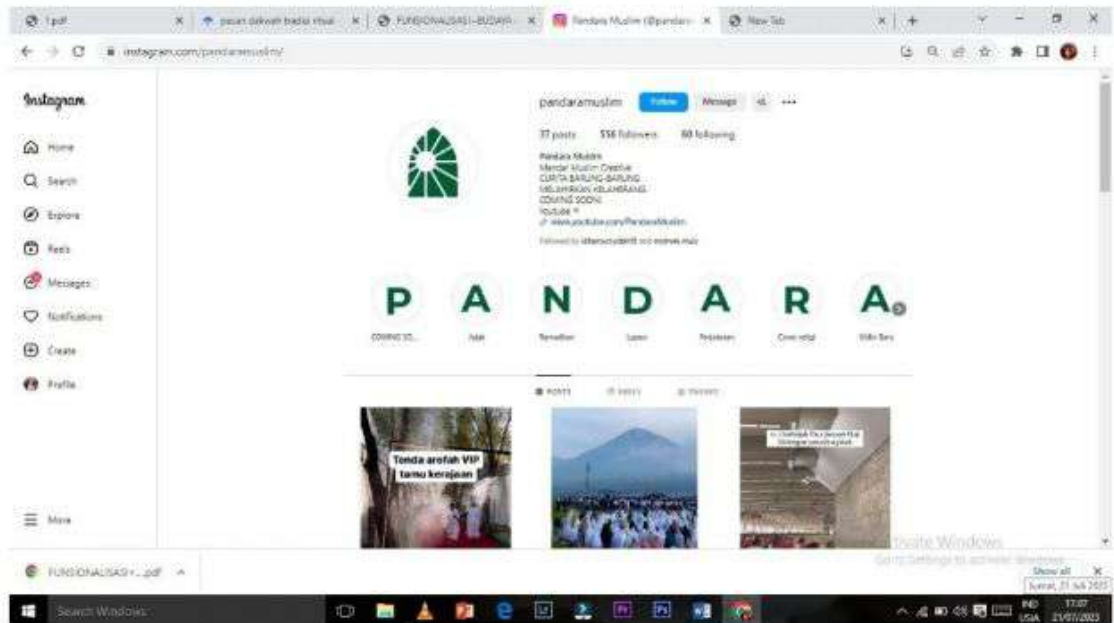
1.pdf | pesan dakwah budaya visual | FUNGSIONALISASI-BUDAYA | Pandara Muslim (@pandara | New Tab

instagram.com/pandaramuslim/

Instagram

Home
Search
Explore
Reels
Messages
Notifications
Create
Profile

More

pandaramuslim Follow Message

37 posts 556 followers 80 following

Pandara Muslim
Mendar Muslim Creative
CERITA BARUNG-BARUNG
MELAMPIRKAN KELAMBANG
COMING SOON!
Youtube
www.youtube.com/PandaraMuslim
Followed by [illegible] and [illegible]

P A N D A R A A
COMING SO... Adab Ramadhan Lapan Perjalanan Cover rekal Video Baru

POSTS REELS TAGGED

Tenda arofah VIP tamu kerajaan

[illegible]

Activate Windows
Go to Settings to activate Windows.

FUNGSIONALISASI-...pdf

Show all

Search Windows

IND USA 17:07 21/07/2023